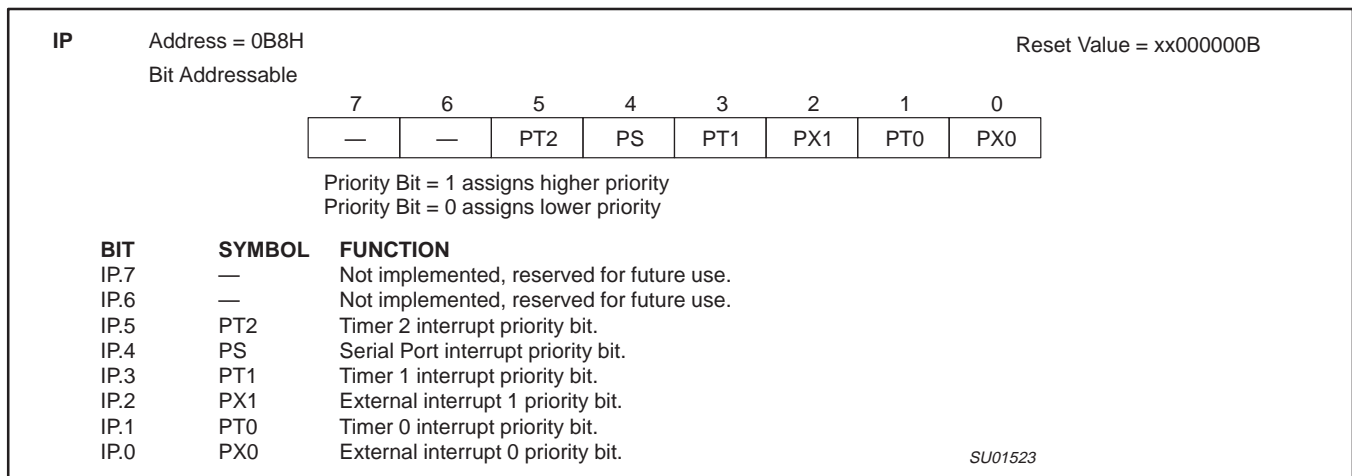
IP Address = 0B8H Reset Value = xx000000B

Bit Addressable

| 7 | 6 | 5 | 4 | 3 | 2 | 1 | 0 |
|---|---|---|---|---|---|---|---|
| — | — | PT2 | PS | PT1 | PX1 | PT0 | PX0 |

Priority Bit = 1 assigns higher priority
Priority Bit = 0 assigns lower priority

| BIT | SYMBOL | FUNCTION |
|---|---|---|
| IP.7 | — | Not implemented, reserved for future use. |
| IP.6 | — | Not implemented, reserved for future use. |
| IP.5 | PT2 | Timer 2 interrupt priority bit. |
| IP.4 | PS | Serial Port interrupt priority bit. |
| IP.3 | PT1 | Timer 1 interrupt priority bit. |
| IP.2 | PX1 | External interrupt 1 priority bit. |
| IP.1 | PT0 | Timer 0 interrupt priority bit. |
| IP.0 | PX0 | External interrupt 0 priority bit. |

SU01523